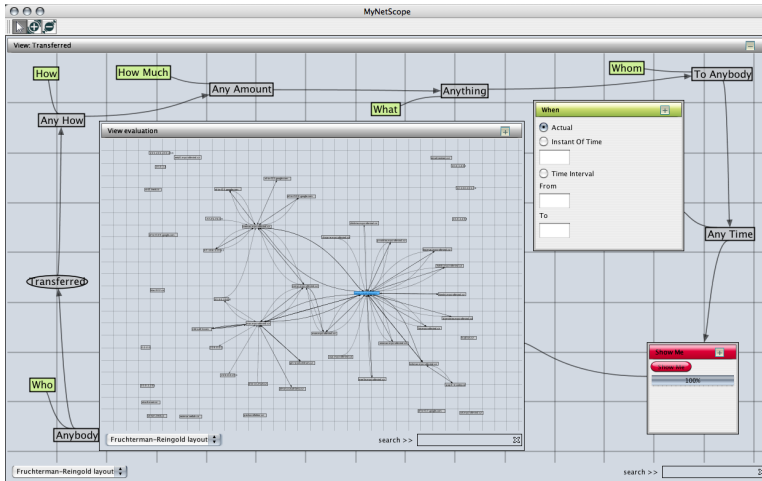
MyNetScope

View: Transferred

How

How Much

Any Amount

Anything

What

Whom

To Anybody

Any How

View evaluation

When

Actual

Instant Of Time

Time Interval

From

To

Any Time

Transferred

Show Me

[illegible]

100%

Who

Anybody

Fruchterman-Reingold layout

search >>

Fruchterman-Reingold layout

search >>